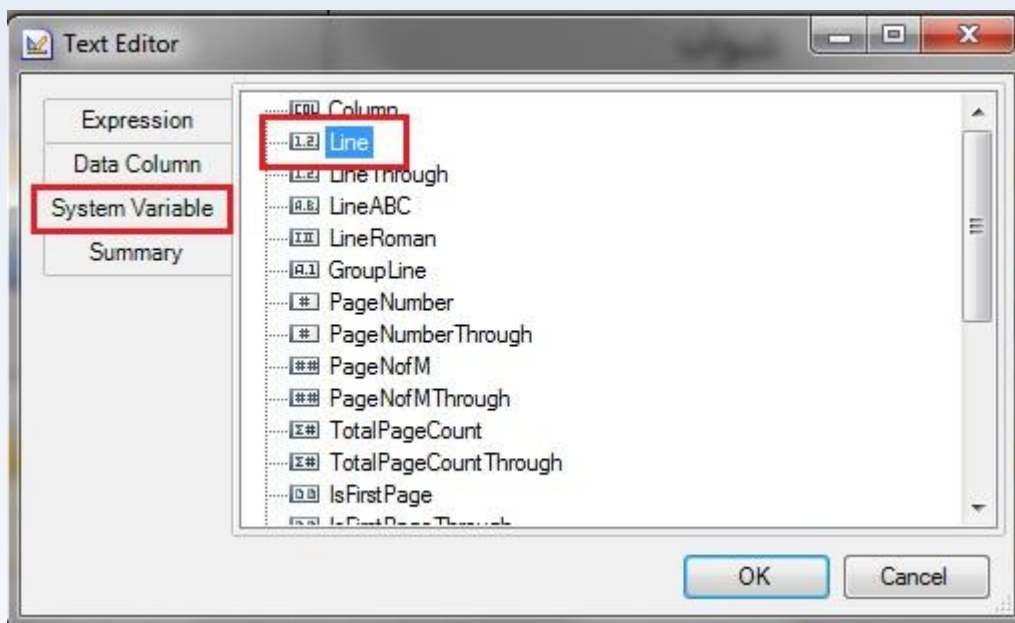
Text Editor

Expression
Data Column
System Variable
Summary

Column
Line
LineThrough
LineABC
LineRoman
GroupLine
PageNumber
PageNumberThrough
PageNofM
PageNofMThrough
TotalPageCount
TotalPageCountThrough
IsFirstPage
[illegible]

OK
Cancel